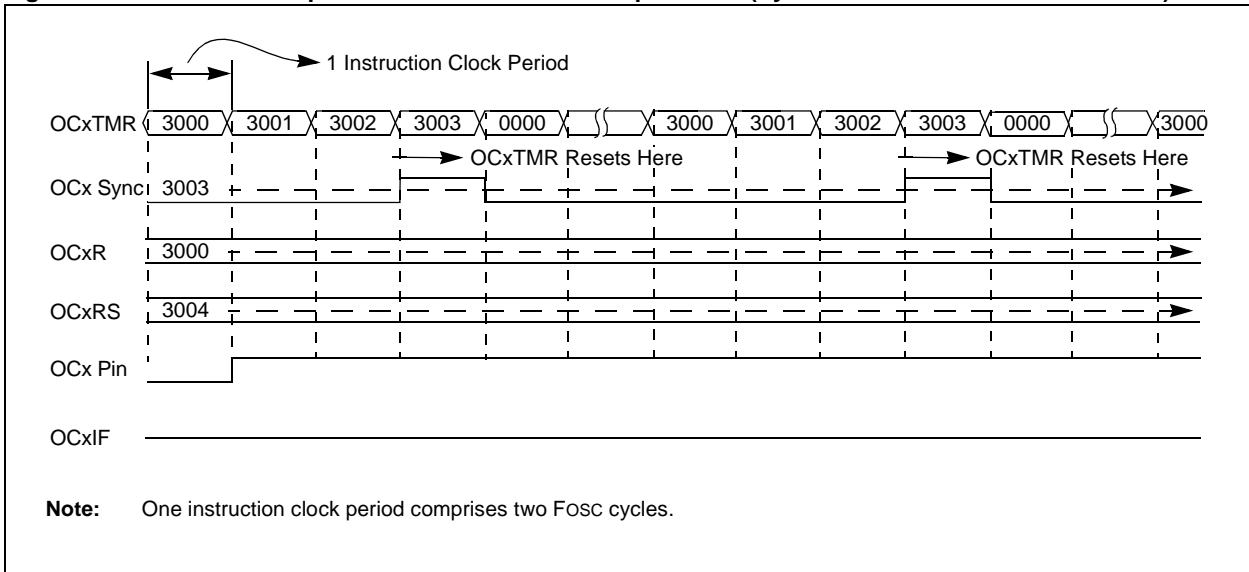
1 Instruction Clock Period

OCxTMR 3000 3001 3002 3003 0000 3000 3001 3002 3003 0000 3000

OCxTMR Resets Here

OCxTMR Resets Here

OCx Sync 3003

OCxR 3000

OCxRS 3004

OCx Pin

OCxIF

**Note:** One instruction clock period comprises two FOSC cycles.